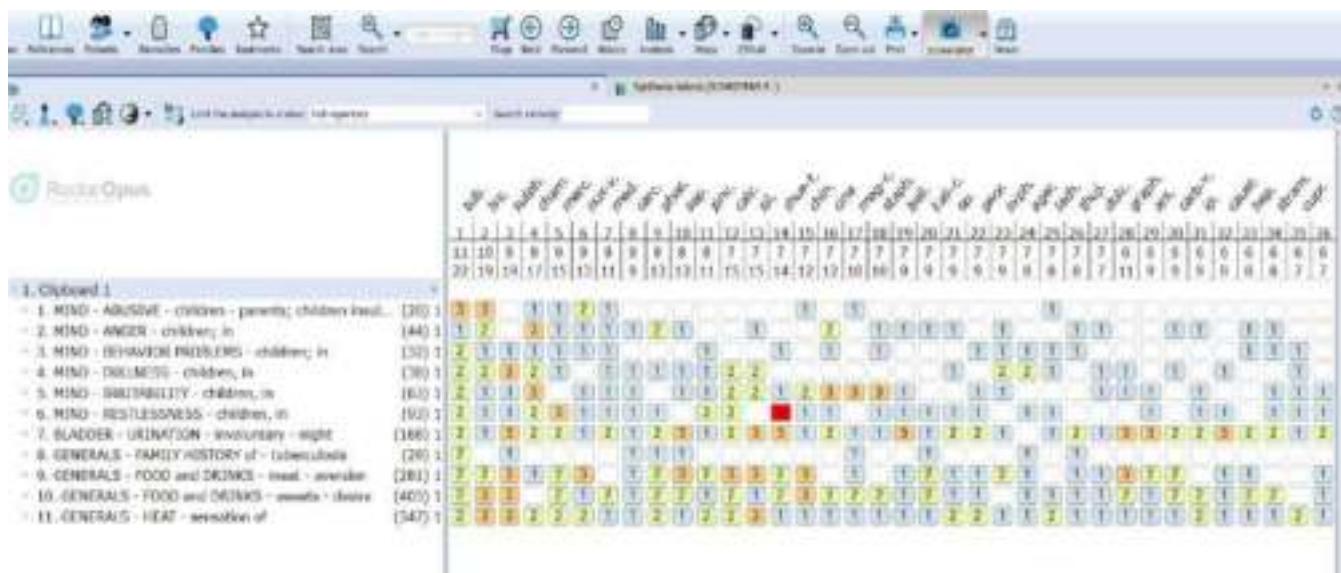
1. Clipboard 1
1. MIND - ABUSIVE - children - parents; children insul... (20) 1
2. MIND - ANGER - children; in (44) 1
3. MIND - BEHAVIOR PROBLEMS - children; in (32) 1
4. MIND - DULLNESS - children, in (38) 1
5. MIND - IRRITABILITY - children, in (63) 1
6. MIND - RESTLESSNESS - children, in (92) 1
7. BLADDER - URINATION - involuntary - night (188) 1
8. GENERALS - FAMILY HISTORY of - tuberculosis (28) 1
9. GENERALS - FOOD and DRINKS - meat - aversion (281) 1
10. GENERALS - FOOD and DRINKS - sweets - desire (403) 1
11. GENERALS - HEAT - sensation of (547) 1

| 1 | 2 | 3 | 4 | 5 | 6 | 7 | 8 | 9 | 10 | 11 | 12 | 13 | 14 | 15 | 16 | 17 | 18 | 19 | 20 | 21 | 22 | 23 | 24 | 25 | 26 | 27 | 28 | 29 | 30 | 31 | 32 | 33 | 34 | 35 | 36 |
|---|---|---|---|---|---|---|---|---|---|---|---|---|---|---|---|---|---|---|---|---|---|---|---|---|---|---|---|---|---|---|---|---|---|---|---|
| 11 | 10 | 9 | 9 | 9 | 9 | 9 | 9 | 8 | 8 | 7 | 7 | 7 | 7 | 7 | 7 | 7 | 7 | 7 | 7 | 7 | 7 | 7 | 7 | 7 | 7 | 7 | 7 | 6 | 6 | 6 | 6 | 6 | 6 | 6 | 6 |
| 22 | 19 | 19 | 17 | 15 | 15 | 11 | 9 | 13 | 13 | 11 | 15 | 15 | 14 | 12 | 12 | 10 | 10 | 9 | 9 | 9 | 9 | 9 | 9 | 8 | 8 | 7 | 11 | 9 | 9 | 9 | 9 | 8 | 8 | 7 | 7 |